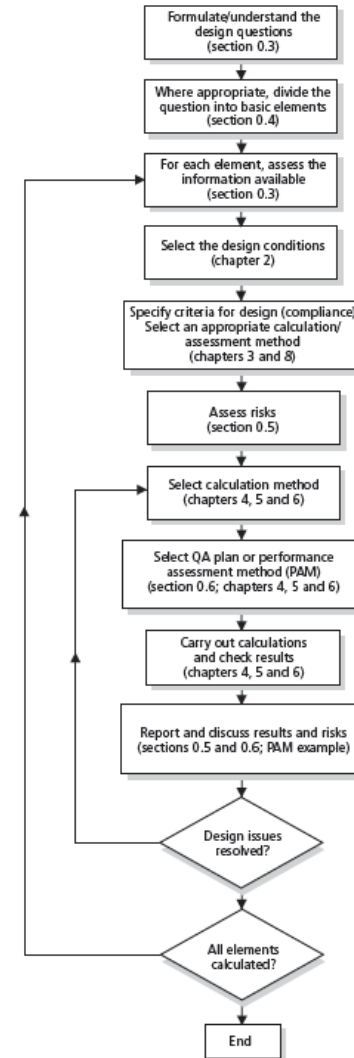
Formulate/understand the design questions (section 0.3)

Where appropriate, divide the question into basic elements (section 0.4)

For each element, assess the information available (section 0.3)

Select the design conditions (chapter 2)

Specify criteria for design (compliance) Select an appropriate calculation/ assessment method (chapters 3 and 8)

Assess risks (section 0.5)

Select calculation method (chapters 4, 5 and 6)

Select QA plan or performance assessment method (PAM) (section 0.6; chapters 4, 5 and 6)

Carry out calculations and check results (chapters 4, 5 and 6)

Report and discuss results and risks (sections 0.5 and 0.6; PAM example)

Design issues resolved?

All elements calculated?

End